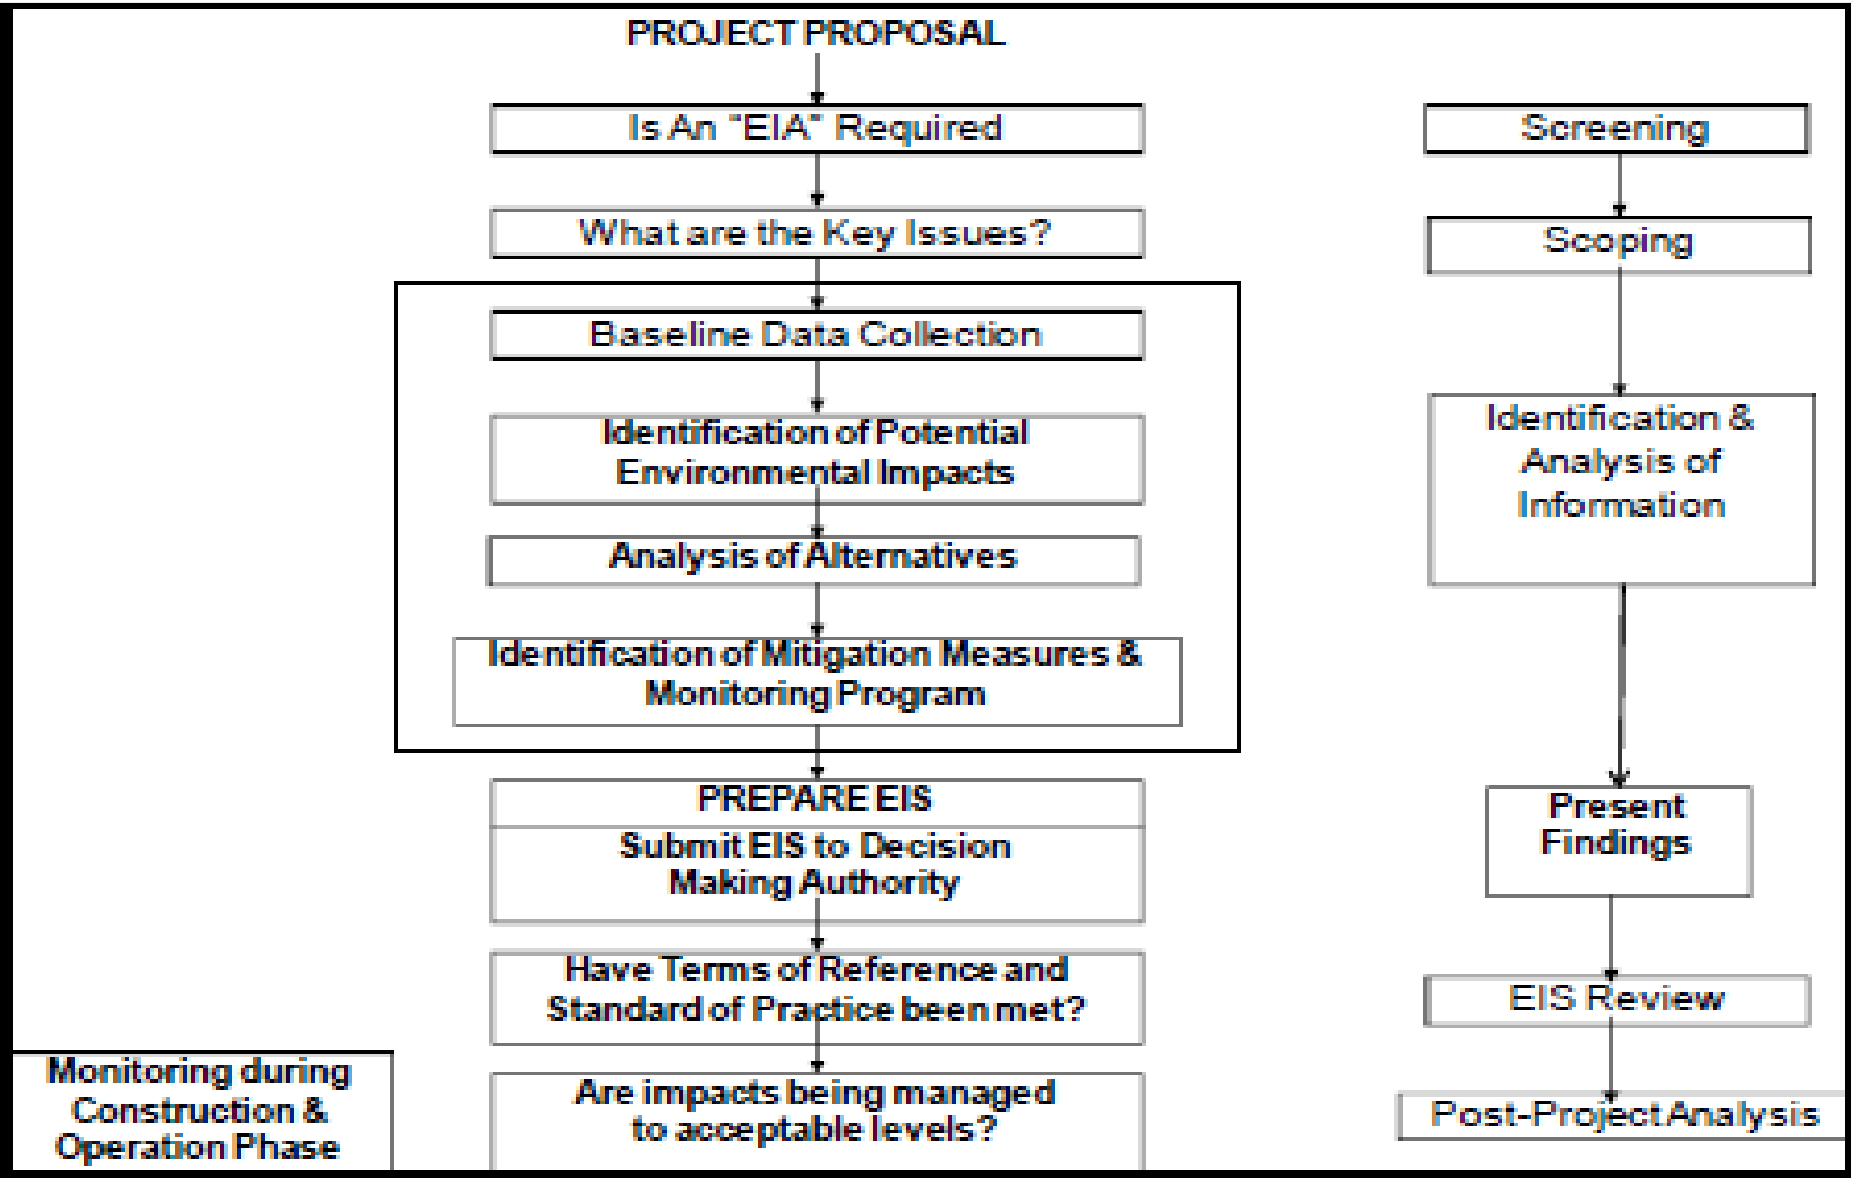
PROJECT PROPOSAL

Is An "EIA" Required

What are the Key Issues?

Baseline Data Collection

Identification of Potential Environmental Impacts

Analysis of Alternatives

Identification of Mitigation Measures & Monitoring Program

PREPARE EIS

Submit EIS to Decision Making Authority

Have Terms of Reference and Standard of Practice been met?

Are impacts being managed to acceptable levels?

Monitoring during Construction & Operation Phase

Screening

Scoping

Identification & Analysis of Information

Present Findings

EIS Review

Post-Project Analysis